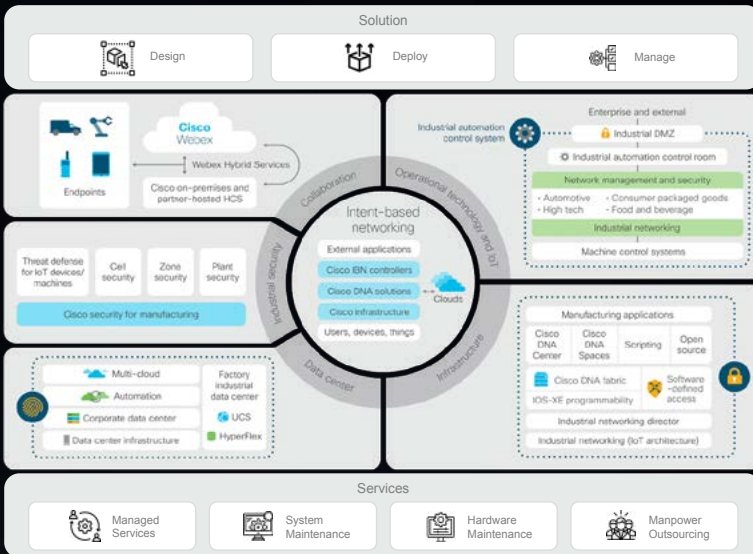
Solution

Design

Deploy

Manage

Cisco Webex

Webex Hybrid Services

Endpoints

Cisco on-premises and partner-hosted HCS

Collaboration

Operational technology and IoT

Industrial automation control system

Enterprise and external

Industrial DMZ

Industrial automation control room

Network management and security

• Automotive
• High tech

• Consumer packaged goods
• Food and beverage

Industrial networking

Machine control systems

Threat defense for IoT devices/ machines

Cell security

Zone security

Plant security

Cisco security for manufacturing

Industrial security

Intent-based networking

External applications

Cisco IBN controllers

Cisco DNA solutions

Cisco infrastructure

Users, devices, things

Clouds

Data center

Infrastructure

Multi-cloud

Automation

Corporate data center

Data center infrastructure

Factory industrial data center

UCS

HyperFlex

Manufacturing applications

Cisco DNA Center

Cisco DNA Spaces

Scripting

Open source

Cisco DNA fabric

IOS-XE programmability

Software -defined access

Industrial networking director

Industrial networking (IoT architecture)

Services

Managed Services

System Maintenance

Hardware Maintenance

Manpower Outsourcing